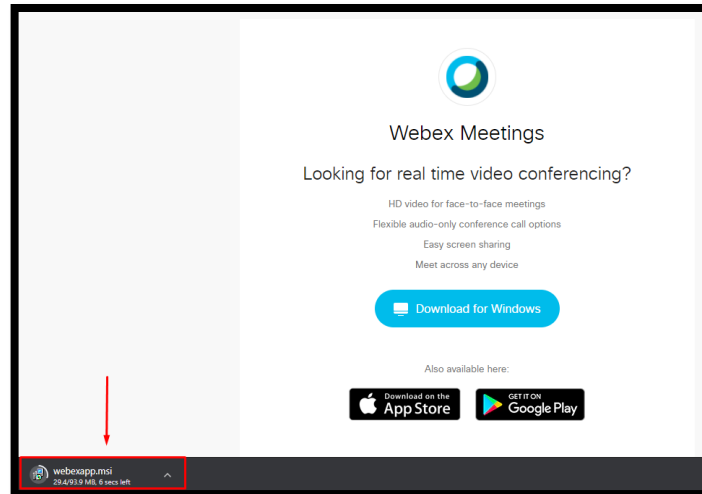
Webex Meetings

Looking for real time video conferencing?

HD video for face-to-face meetings

Flexible audio-only conference call options

Easy screen sharing

Meet across any device

Download for Windows

Also available here:

Download on the App Store

GET IT ON Google Play

webexapp.msi
29.4/93.9 MB, 6 secs left